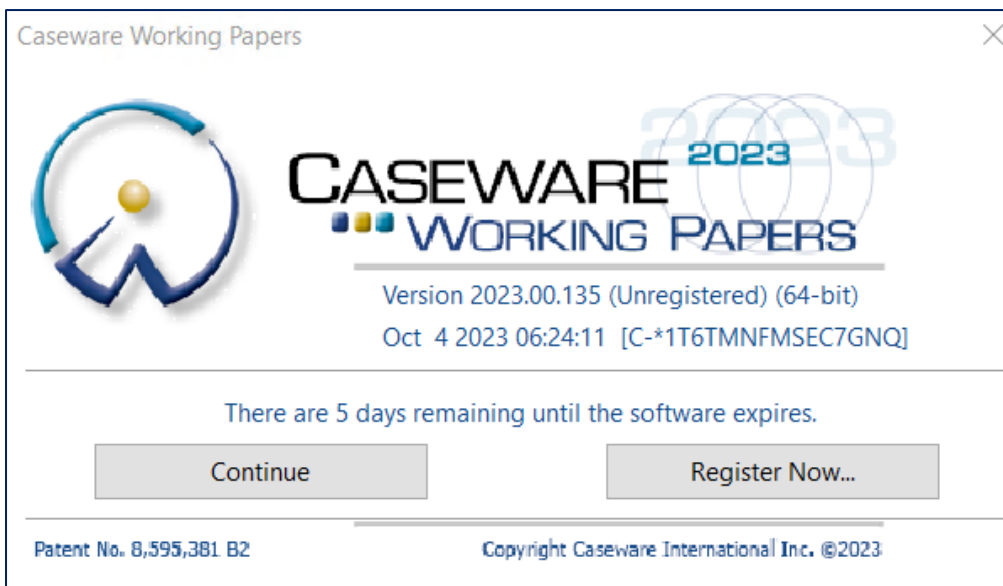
Caseware Working Papers

2023

CASEWARE 2023
WORKING PAPERS

Version 2023.00.135 (Unregistered) (64-bit)
Oct 4 2023 06:24:11 [C-*1T6TMNFMSEC7GNQ]

There are 5 days remaining until the software expires.

Continue

Register Now...

Patent No. 8,595,381 B2

Copyright Caseware International Inc. ©2023